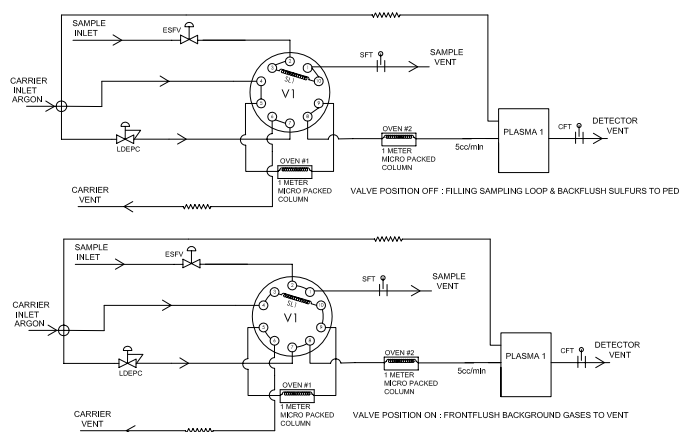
SAMPLE INLET
ESFV
SFT
SAMPLE VENT
CARRIER INLET ARGON
SL
V1
1
2
3
4
5
6
7
8
9
10
LDEPC
OVEN #2
1 METER MICRO PACKED COLUMN
5cc/min
PLASMA 1
CFT
DETECTOR VENT
OVEN #1
1 METER MICRO PACKED COLUMN
CARRIER VENT
VALVE POSITION OFF : FILLING SAMPLING LOOP & BACKFLUSH SULFURS TO PED

SAMPLE INLET
ESFV
SFT
SAMPLE VENT
CARRIER INLET ARGON
SL
V1
1
2
3
4
5
6
7
8
9
10
LDEPC
OVEN #2
1 METER MICRO PACKED COLUMN
5cc/min
PLASMA 1
CFT
DETECTOR VENT
OVEN #1
1 METER MICRO PACKED COLUMN
CARRIER VENT
VALVE POSITION ON : FRONTFLUSH BACKGROUND GASES TO VENT